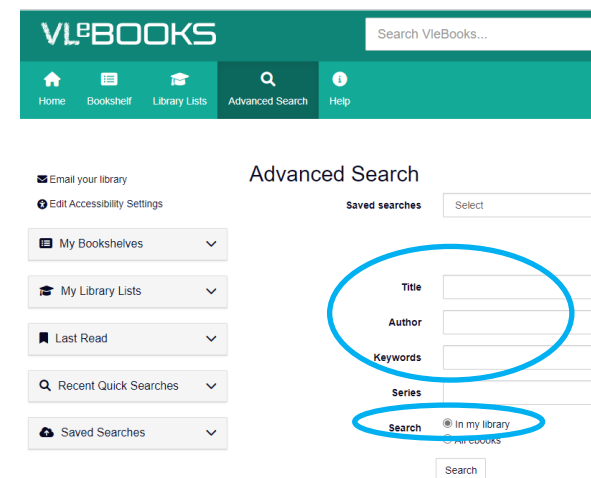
VLeBOOKS

Search VleBooks...

Home Bookshelf Library Lists Advanced Search Help

Email your library

Edit Accessibility Settings

My Bookshelves

My Library Lists

Last Read

Recent Quick Searches

Saved Searches

Advanced Search

Saved searches Select

Title

Author

Keywords

Series

Search In my library
All ebooks

Search